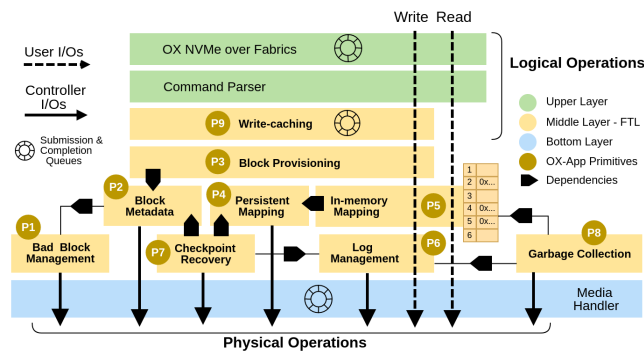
Write Read

User I/Os

Controller I/Os

Submission & Completion Queues

OX NVMe over Fabrics

Command Parser

Logical Operations

P9 Write-caching

P3 Block Provisioning

Upper Layer

Middle Layer - FTL

Bottom Layer

OX-App Primitives

Dependencies

P2 Block Metadata

P4 Persistent Mapping

In-memory Mapping

P5

| 1 | |
|---|---|
| 2 | 0x... |
| 3 | |
| 4 | 0x... |
| 5 | 0x... |
| 6 | |

P1 Bad Block Management

P7 Checkpoint Recovery

Log Management

P6

P8 Garbage Collection

Media Handler

Physical Operations